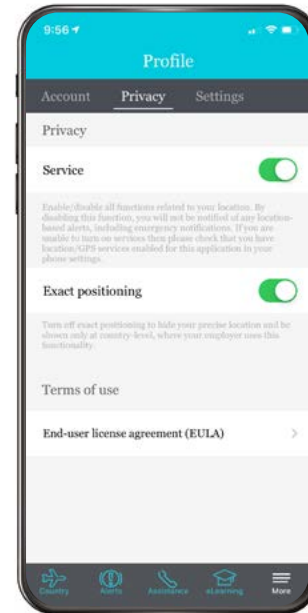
9:56

Profile

Account Privacy Settings

Privacy

Service

Enable/disable all functions related to your location. By disabling this function, you will not be notified of any location-based alerts, including emergency notifications. If you are unable to turn on services then please check that you have location/GPS services enabled for this application in your phone settings.

Exact positioning

Turn off exact positioning to hide your precise location and be shown only at country-level, where your employer uses this functionality.

Terms of use

End-user license agreement (EULA)

Country Alerts Assistance eLearning More